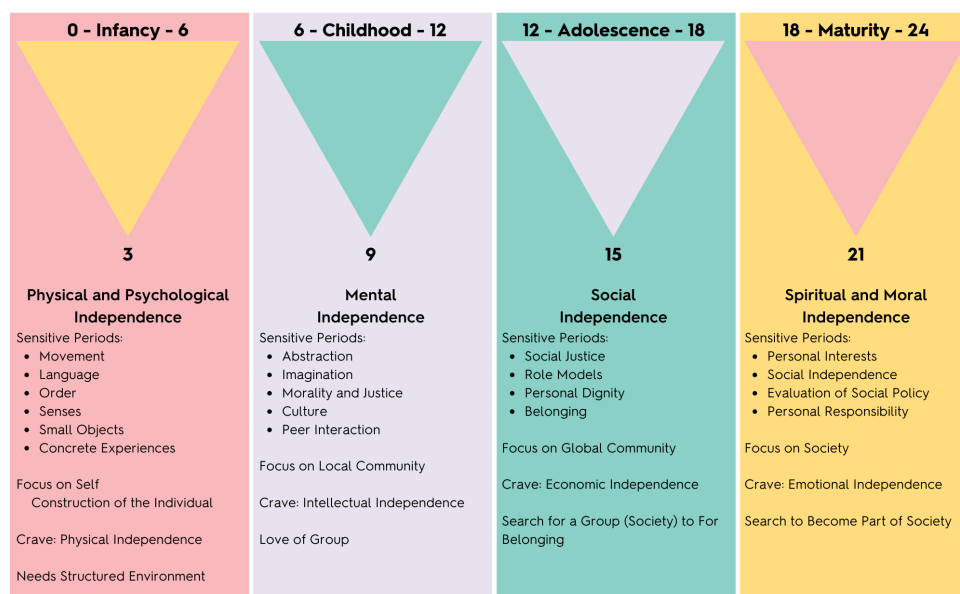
0 - Infancy - 6

3

Physical and Psychological Independence

Sensitive Periods:
- Movement
- Language
- Order
- Senses
- Small Objects
- Concrete Experiences

Focus on Self
Construction of the Individual

Crave: Physical Independence

Needs Structured Environment

6 - Childhood - 12

9

Mental Independence

Sensitive Periods:
- Abstraction
- Imagination
- Morality and Justice
- Culture
- Peer Interaction

Focus on Local Community

Crave: Intellectual Independence

Love of Group

12 - Adolescence - 18

15

Social Independence

Sensitive Periods:
- Social Justice
- Role Models
- Personal Dignity
- Belonging

Focus on Global Community

Crave: Economic Independence

Search for a Group (Society) to For Belonging

18 - Maturity - 24

21

Spiritual and Moral Independence

Sensitive Periods:
- Personal Interests
- Social Independence
- Evaluation of Social Policy
- Personal Responsibility

Focus on Society

Crave: Emotional Independence

Search to Become Part of Society